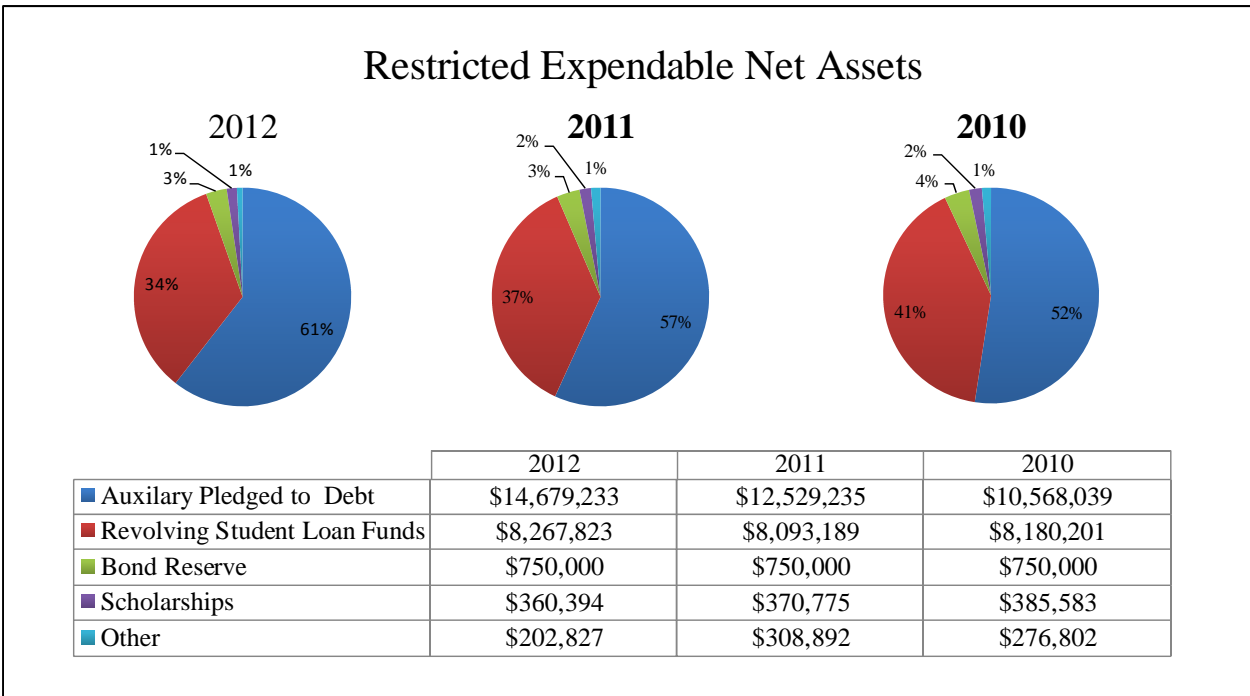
Restricted Expendable Net Assets

2012

1%
1%
3%
34%
61%

2011

2%
1%
3%
37%
57%

2010

2%
1%
4%
41%
52%

| | 2012 | 2011 | 2010 |
|---|---|---|---|
| Auxilary Pledged to Debt | \$14,679,233 | \$12,529,235 | \$10,568,039 |
| Revolving Student Loan Funds | \$8,267,823 | \$8,093,189 | \$8,180,201 |
| Bond Reserve | \$750,000 | \$750,000 | \$750,000 |
| Scholarships | \$360,394 | \$370,775 | \$385,583 |
| Other | \$202,827 | \$308,892 | \$276,802 |